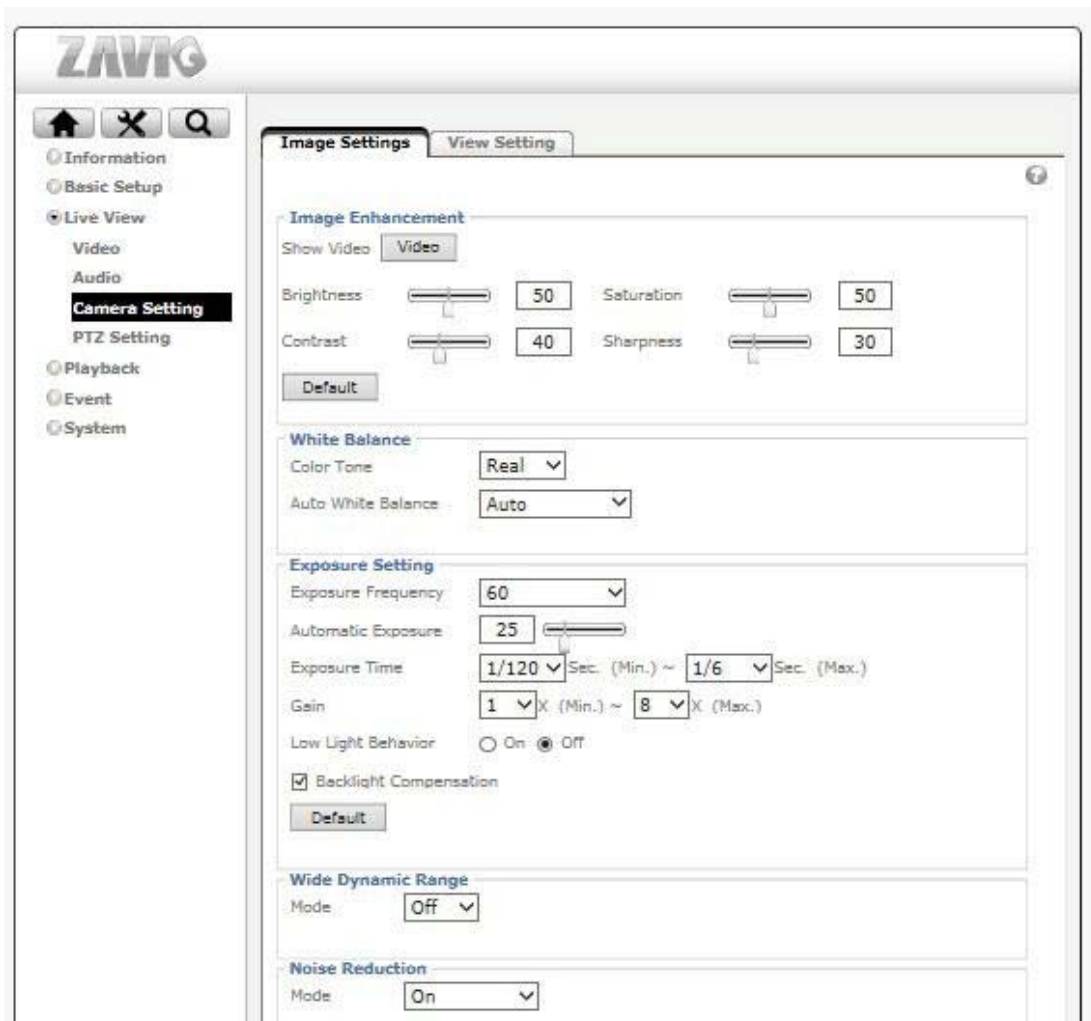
ZAVIO

Information
Basic Setup
Live View
Video
Audio
Camera Setting
PTZ Setting
Playback
Event
System

Image Settings | View Setting

Image Enhancement
Show Video Video
Brightness 50 Saturation 50
Contrast 40 Sharpness 30
Default

White Balance
Color Tone Real
Auto White Balance Auto

Exposure Setting
Exposure Frequency 60
Automatic Exposure 25
Exposure Time 1/120 Sec. (Min.) ~ 1/6 Sec. (Max.)
Gain 1 X (Min.) ~ 8 X (Max.)
Low Light Behavior On Off
Backlight Compensation
Default

Wide Dynamic Range
Mode Off

Noise Reduction
Mode On